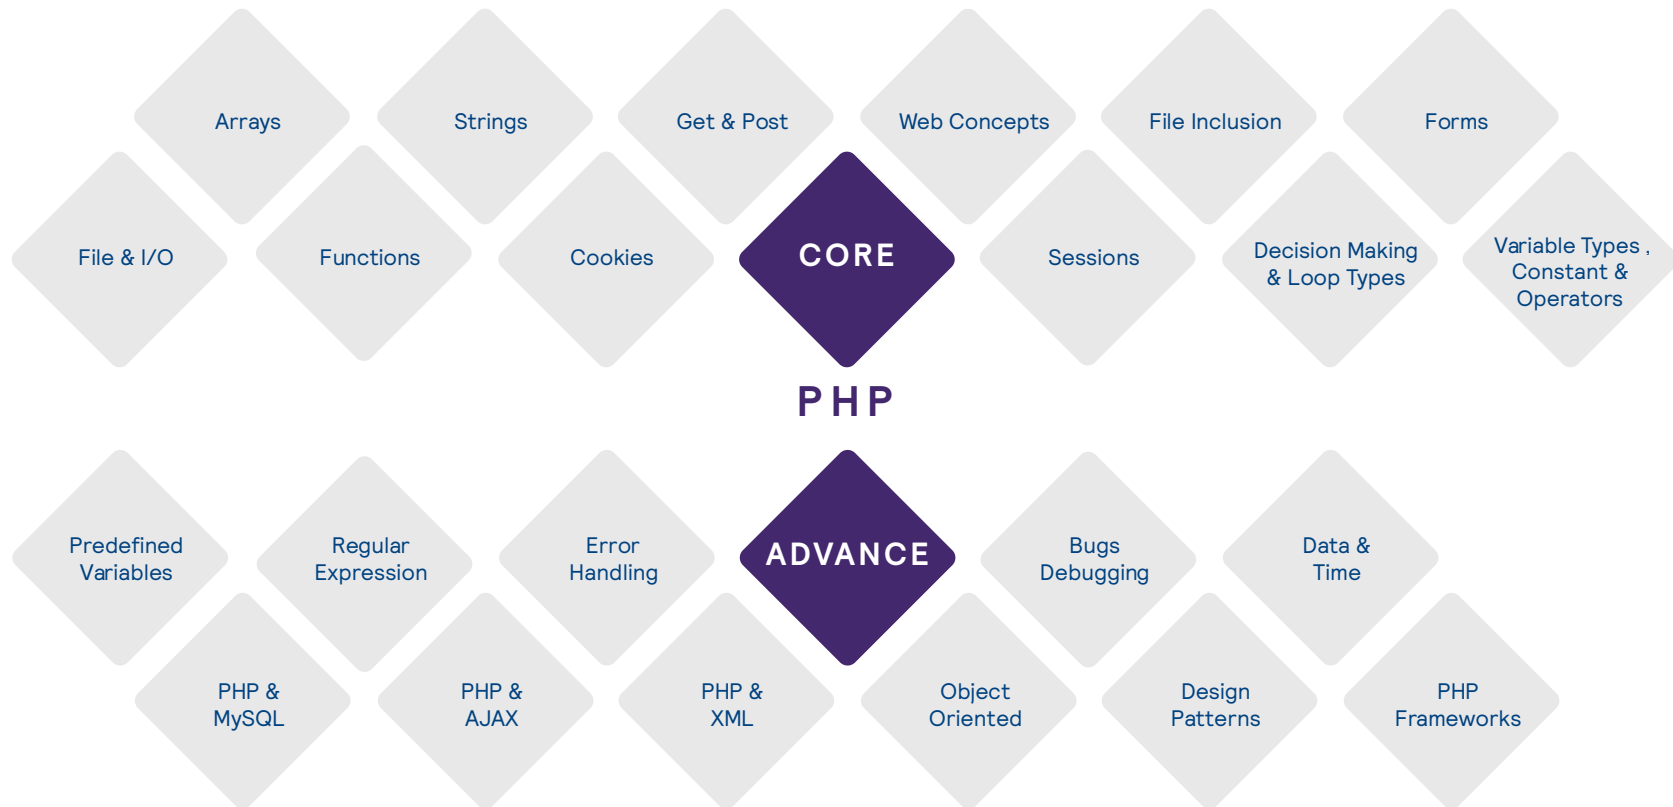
Arrays

Strings

Get & Post

Web Concepts

File Inclusion

Forms

File & I/O

Functions

Cookies

CORE

Sessions

Decision Making & Loop Types

Variable Types , Constant & Operators

PHP

Predefined Variables

Regular Expression

Error Handling

ADVANCE

Bugs Debugging

Data & Time

PHP & MySQL

PHP & AJAX

PHP & XML

Object Oriented

Design Patterns

PHP Frameworks